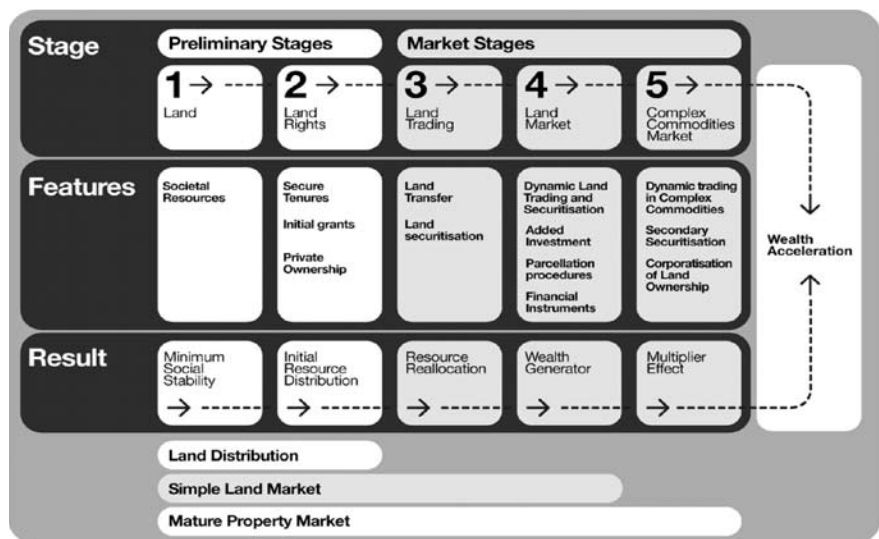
| Stage | Preliminary Stages | | Market Stages | | |
|---|---|---|---|---|---|
| | 1 → Land | 2 → Land Rights | 3 → Land Trading | 4 → Land Market | 5 → Complex Commodities Market |
| Features | Societal Resources | Secure Tenures<br>Initial grants<br>Private Ownership | Land Transfer<br>Land securitisation | Dynamic Land Trading and Securitisation<br>Added Investment<br>Parcellation procedures<br>Financial Instruments | Dynamic trading in Complex Commodities<br>Secondary Securitisation<br>Corporatisation of Land Ownership |
| Result | Minimum Social Stability → | Initial Resource Distribution → | Resource Reallocation → | Wealth Generator → | Multiplier Effect → |

Wealth Acceleration

Land Distribution

Simple Land Market

Mature Property Market